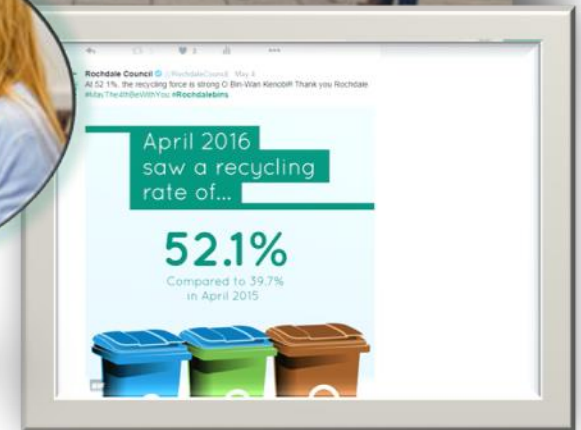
Rochdale Council @RochdaleCouncil · May 4
At 52.1%, the recycling force is strong O Bin-Wan Kenobi!! Thank you Rochdale #MayThe4thBeWithYou #Rochdalebins

April 2016 saw a recycling rate of...

52.1%

Compared to 39.7% in April 2015